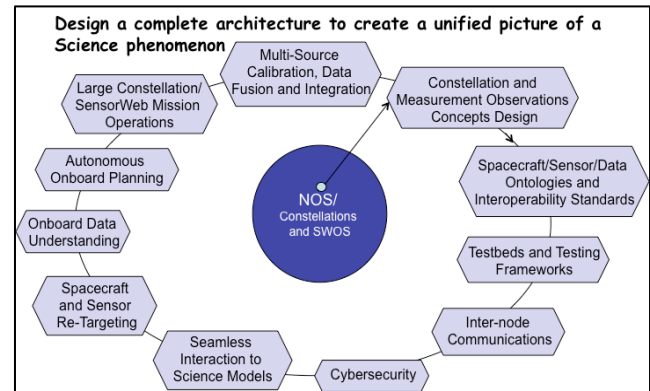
Design a complete architecture to create a unified picture of a Science phenomenon

Multi-Source Calibration, Data Fusion and Integration

Constellation and Measurement Observations Concepts Design

Spacecraft/Sensor/Data Ontologies and Interoperability Standards

Testbeds and Testing Frameworks

Inter-node Communications

Cybersecurity

Seamless Interaction to Science Models

Spacecraft and Sensor Re-Targeting

Onboard Data Understanding

Autonomous Onboard Planning

Large Constellation/ SensorWeb Mission Operations

NOS/ Constellations and SWOS